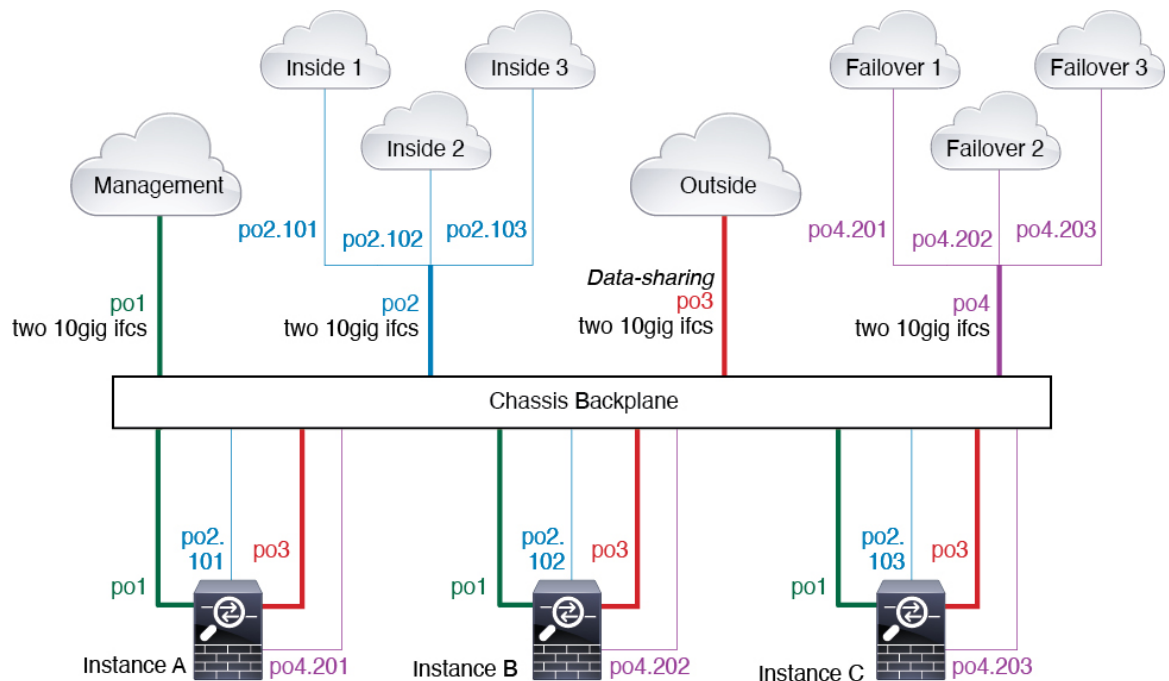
Inside 1

Inside 3

Failover 1

Failover 3

Inside 2

Failover 2

Management

Outside

po2.101

po2.102

po2.103

po4.201

po4.202

po4.203

Data-sharing

po1
two 10gig ifcs

po2
two 10gig ifcs

po3
two 10gig ifcs

po4
two 10gig ifcs

Chassis Backplane

po2.
101

po3

po1

Instance A

po4.201

po2.
102

po3

po1

Instance B

po4.202

po2.
103

po3

po1

Instance C

po4.203